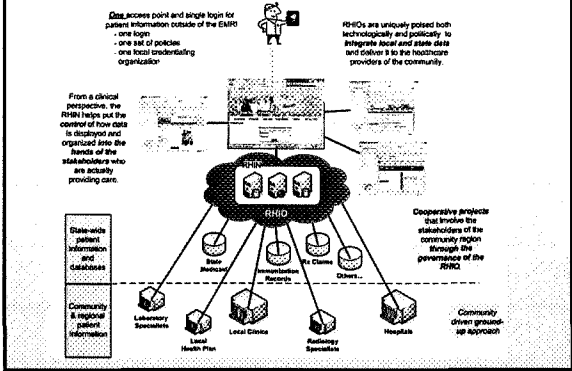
One access point and single login for patient information outside of the EMR!
- one login
- one set of policies
- one local credentialing organization

RHIOs are uniquely poised both technologically and politically to integrate local and state data and deliver it to the healthcare providers of the community.

From a clinical perspective, the RHIN helps put the control of how data is displayed and organized into the hands of the stakeholders who are actually providing care.

RHIN

RHIO

State-wide patient information and databases

State Medicaid

Immunization Records

Rx Claims

Others...

Cooperative projects that involve the stakeholders of the community region through the governance of the RHIO.

Community & regional patient information

Laboratory Specialists

Local Health Plan

Local Clinics

Radiology Specialists

Hospitals

Community driven ground-up approach